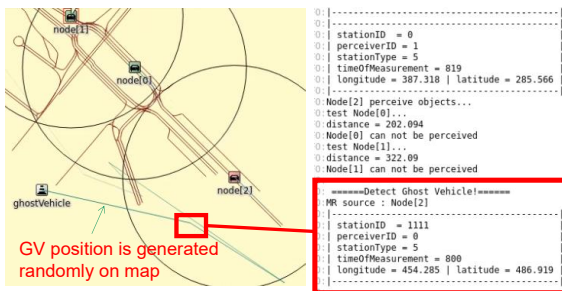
node[1]

node[0]

node[2]

ghostVehicle

GV position is generated randomly on map

0:|----------------------------------------
0:| stationID = 0
0:| perceiverID = 1
0:| stationType = 5
0:| timeOfMeasurement = 819
0:| longitude = 387.318 | latitude = 285.566
0:|----------------------------------------
0:Node[2] perceive objects...
0:test Node[0]...
0:distance = 202.094
0:Node[0] can not be perceived
0:test Node[1]...
0:distance = 322.09
0:Node[1] can not be perceived

0: ======Detect Ghost Vehicle!======
0:MR source : Node[2]
0:|----------------------------------------
0:| stationID = 1111
0:| perceiverID = 0
0:| stationType = 5
0:| timeOfMeasurement = 800
0:| longitude = 454.285 | latitude = 486.919
0:|----------------------------------------